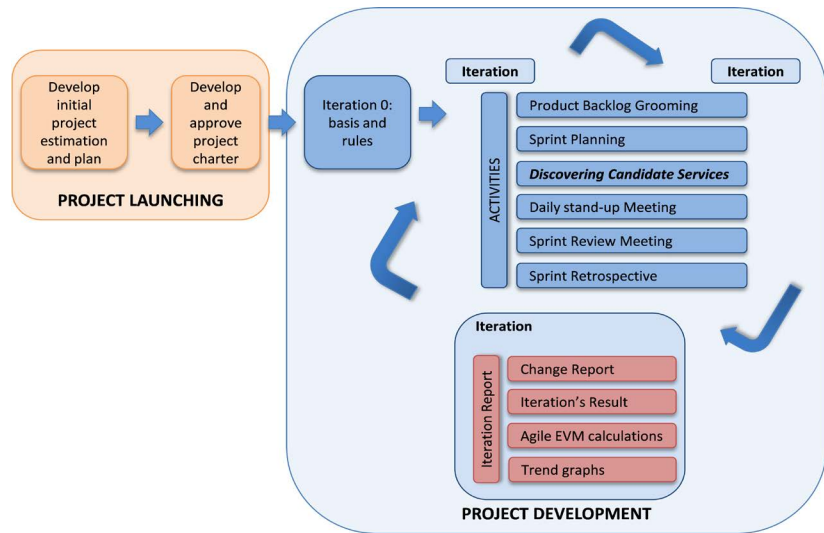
Develop initial project estimation and plan

Develop and approve project charter

PROJECT LAUNCHING

Iteration 0: basis and rules

Iteration

Iteration

ACTIVITIES

Product Backlog Grooming

Sprint Planning

*Discovering Candidate Services*

Daily stand-up Meeting

Sprint Review Meeting

Sprint Retrospective

Iteration

Iteration Report

Change Report

Iteration's Result

Agile EVM calculations

Trend graphs

PROJECT DEVELOPMENT